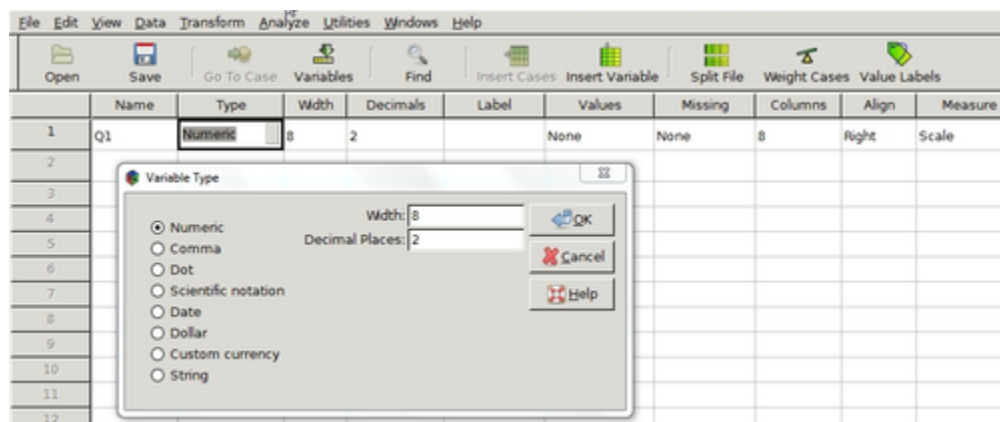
File Edit View Data Transform Analyze Utilities Windows Help

Open Save Go To Case Variables Find Insert Cases Insert Variable Split File Weight Cases Value Labels

| | Name | Type | Width | Decimals | Label | Values | Missing | Columns | Align | Measure |
|---|---|---|---|---|---|---|---|---|---|---|
| 1 | Q1 | Numeric | 8 | 2 | | None | None | 8 | Right | Scale |
| 2 | | | | | | | | | | |
| 3 | | | | | | | | | | |
| 4 | | | | | | | | | | |
| 5 | | | | | | | | | | |
| 6 | | | | | | | | | | |
| 7 | | | | | | | | | | |
| 8 | | | | | | | | | | |
| 9 | | | | | | | | | | |
| 10 | | | | | | | | | | |
| 11 | | | | | | | | | | |
| 12 | | | | | | | | | | |

Variable Type

Numeric
Comma
Dot
Scientific notation
Date
Dollar
Custom currency
String

Width: 8
Decimal Places: 2

OK
Cancel
Help